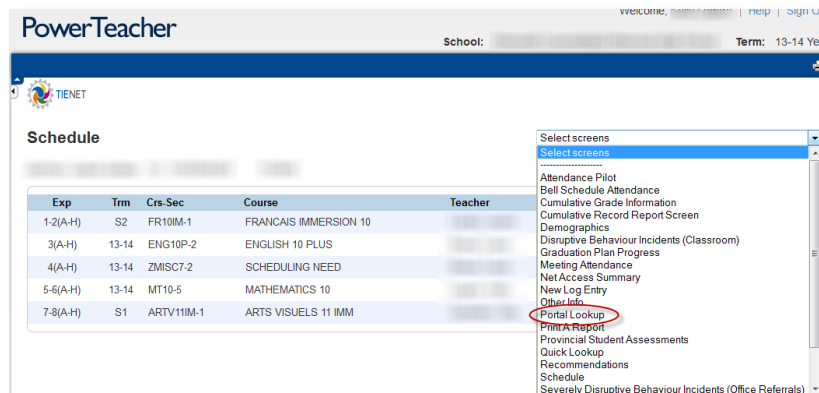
PowerTeacher

Welcome, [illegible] | Help | Sign O

School: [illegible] Term: 13-14 Ye

TIENET

Schedule

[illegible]

| Exp | Trm | Crs-Sec | Course | Teacher |
|---|---|---|---|---|
| 1-2(A-H) | S2 | FR10IM-1 | FRANCAIS IMMERSION 10 | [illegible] |
| 3(A-H) | 13-14 | ENG10P-2 | ENGLISH 10 PLUS | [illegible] |
| 4(A-H) | 13-14 | ZMISC7-2 | SCHEDULING NEED | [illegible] |
| 5-6(A-H) | 13-14 | MT10-5 | MATHEMATICS 10 | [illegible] |
| 7-8(A-H) | S1 | ARTV11IM-1 | ARTS VISUELS 11 IMM | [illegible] |

Select screens
Select screens
--------------------
Attendance Pilot
Bell Schedule Attendance
Cumulative Grade Information
Cumulative Record Report Screen
Demographics
Disruptive Behaviour Incidents (Classroom)
Graduation Plan Progress
Meeting Attendance
Net Access Summary
New Log Entry
Other Info
Portal Lookup
Print A Report
Provincial Student Assessments
Quick Lookup
Recommendations
Schedule
Severely Disruptive Behaviour Incidents (Office Referrals)